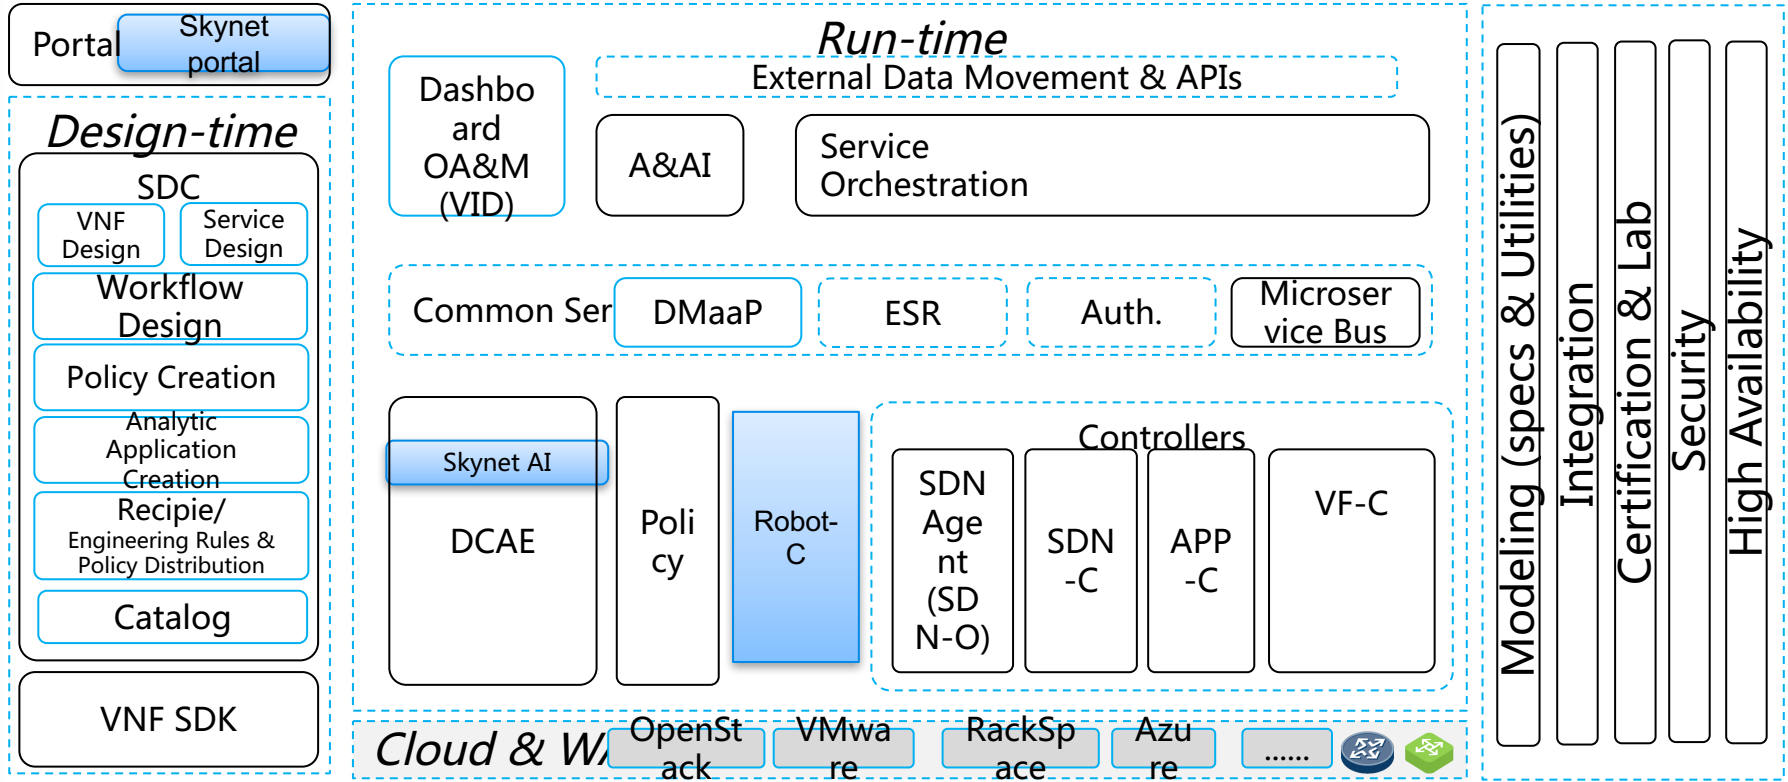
Portal
Skynet portal

Design-time

SDC
VNF Design
Service Design
Workflow Design
Policy Creation
Analytic Application Creation
Recipie/
Engineering Rules & Policy Distribution
Catalog

VNF SDK

Run-time

Dashboard OA&M (VID)

External Data Movement & APIs

A&AI

Service Orchestration

Common Ser
DMaaP
ESR
Auth.
Microservice Bus

Skynet AI
DCAE

Policy

Robot-C

Controllers
SDN Agent (SDN-O)
SDN -C
APP -C
VF-C

Cloud & W
OpenStack
VMware
RackSpace
Azure
......

Modeling (specs & Utilities)
Integration
Certification & Lab
Security
High Availability